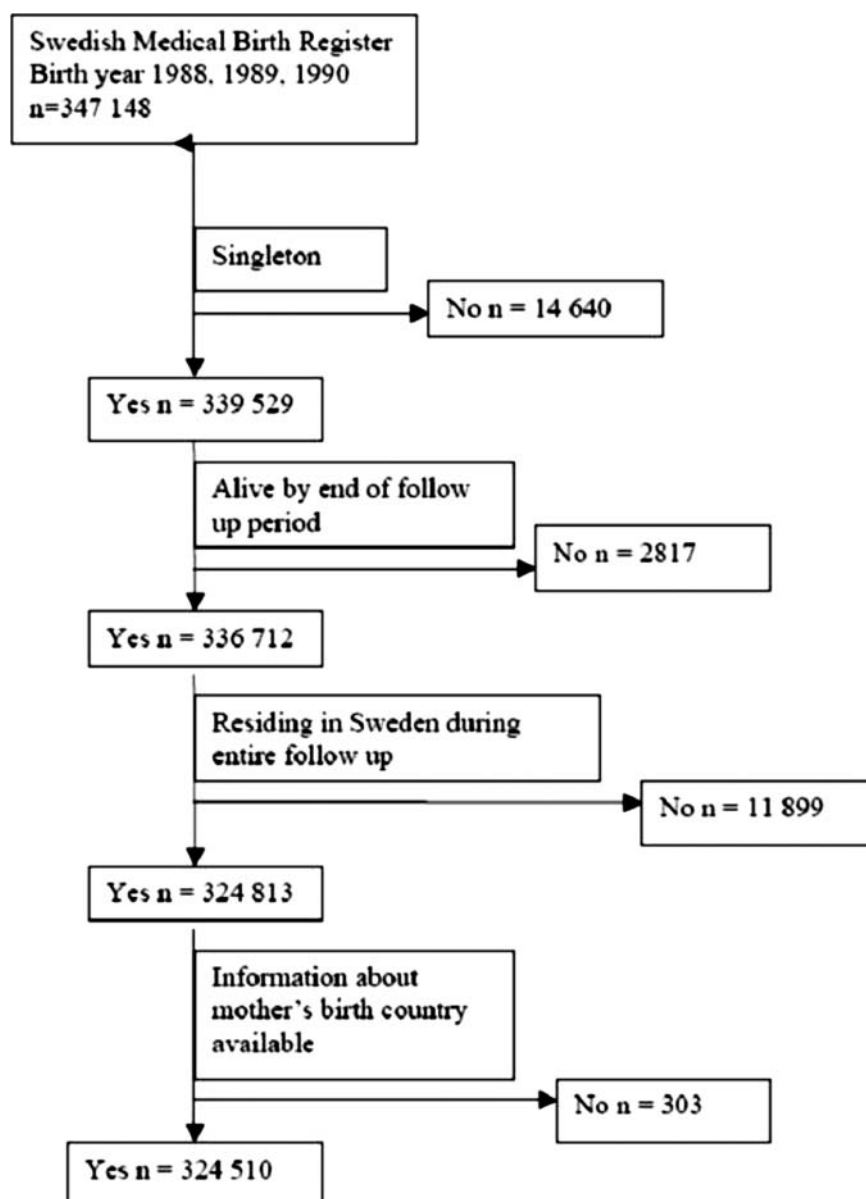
Swedish Medical Birth Register
Birth year 1988, 1989, 1990
n=347 148

Singleton

No n = 14 640

Yes n = 339 529

Alive by end of follow up period

No n = 2817

Yes n = 336 712

Residing in Sweden during entire follow up

No n = 11 899

Yes n = 324 813

Information about mother's birth country available

No n = 303

Yes n = 324 510